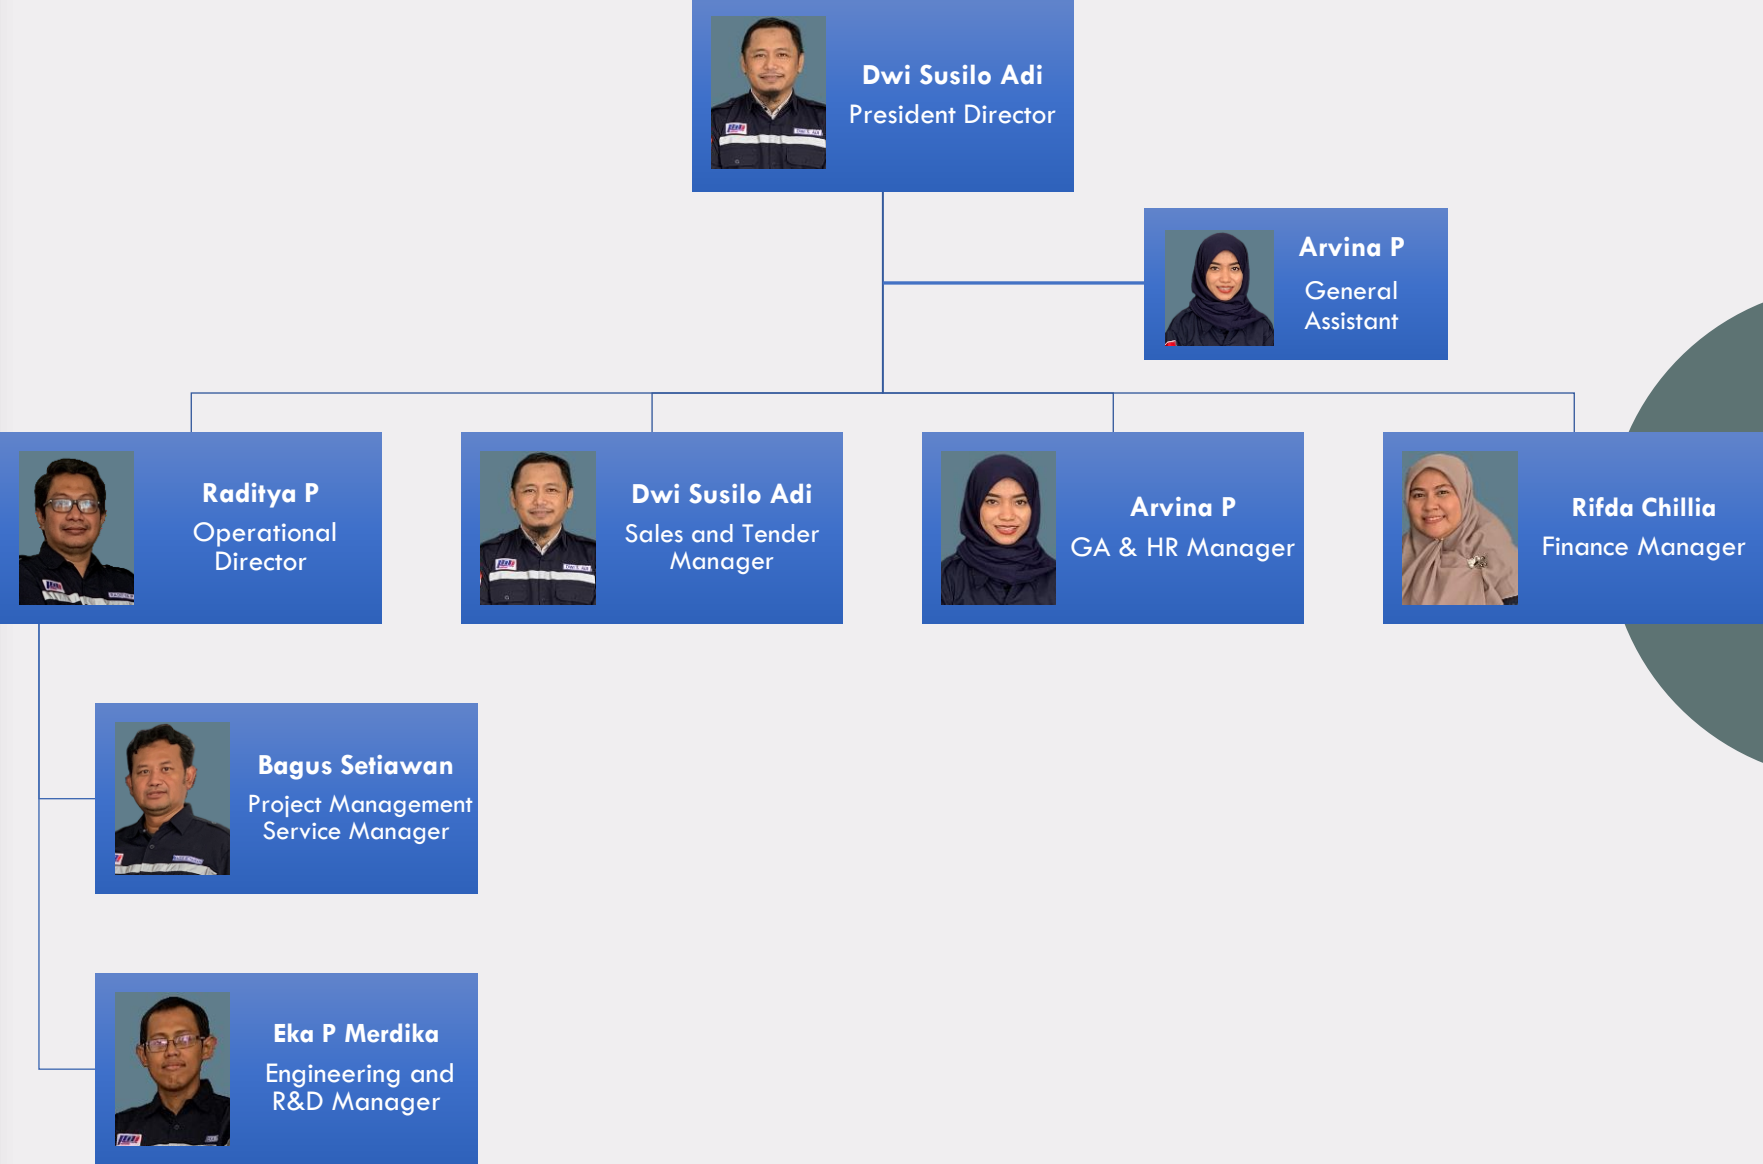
Dwi Susilo Adi
President Director

Arvina P
General Assistant

Raditya P
Operational Director

Dwi Susilo Adi
Sales and Tender Manager

Arvina P
GA & HR Manager

Rifda Chillia
Finance Manager

Bagus Setiawan
Project Management Service Manager

Eka P Merdika
Engineering and R&D Manager